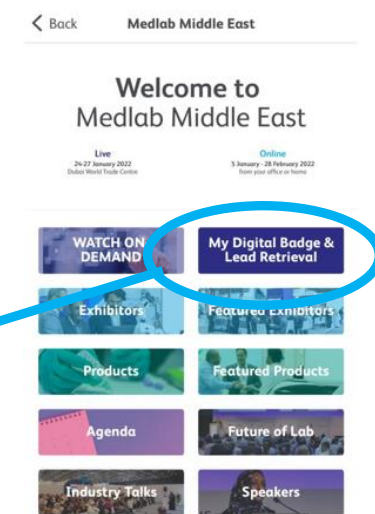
< Back Medlab Middle East

Welcome to
Medlab Middle East

Live
24-27 January 2022
Dubai World Trade Centre

Online
5 January - 28 February 2022
from your office or home

WATCH ON DEMAND

My Digital Badge & Lead Retrieval

Exhibitors

Featured Exhibitors

Products

Featured Products

Agenda

Future of Lab

Industry Talks

Speakers